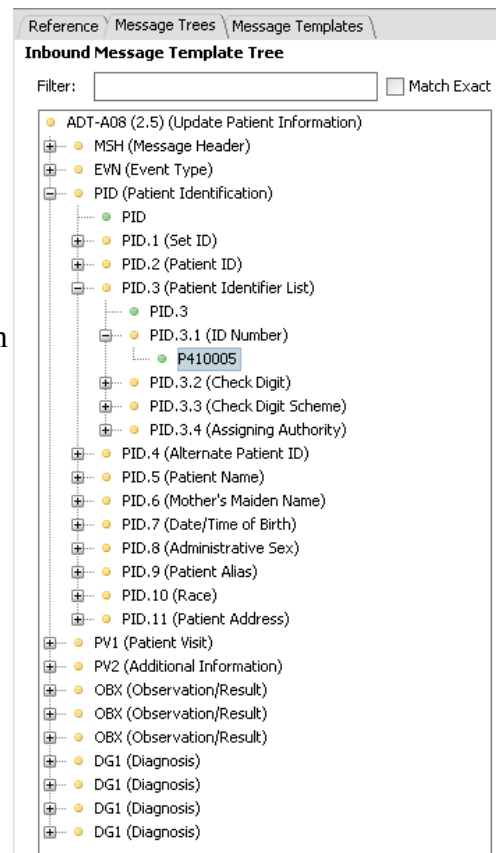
Reference | Message Trees | Message Templates

Inbound Message Template Tree

Filter: Match Exact

ADT-A08 (2.5) (Update Patient Information)
MSH (Message Header)
EVN (Event Type)
PID (Patient Identification)
PID
PID.1 (Set ID)
PID.2 (Patient ID)
PID.3 (Patient Identifier List)
PID.3
PID.3.1 (ID Number)
P410005
PID.3.2 (Check Digit)
PID.3.3 (Check Digit Scheme)
PID.3.4 (Assigning Authority)
PID.4 (Alternate Patient ID)
PID.5 (Patient Name)
PID.6 (Mother's Maiden Name)
PID.7 (Date/Time of Birth)
PID.8 (Administrative Sex)
PID.9 (Patient Alias)
PID.10 (Race)
PID.11 (Patient Address)
PV1 (Patient Visit)
PV2 (Additional Information)
OBX (Observation/Result)
OBX (Observation/Result)
OBX (Observation/Result)
DG1 (Diagnosis)
DG1 (Diagnosis)
DG1 (Diagnosis)
DG1 (Diagnosis)